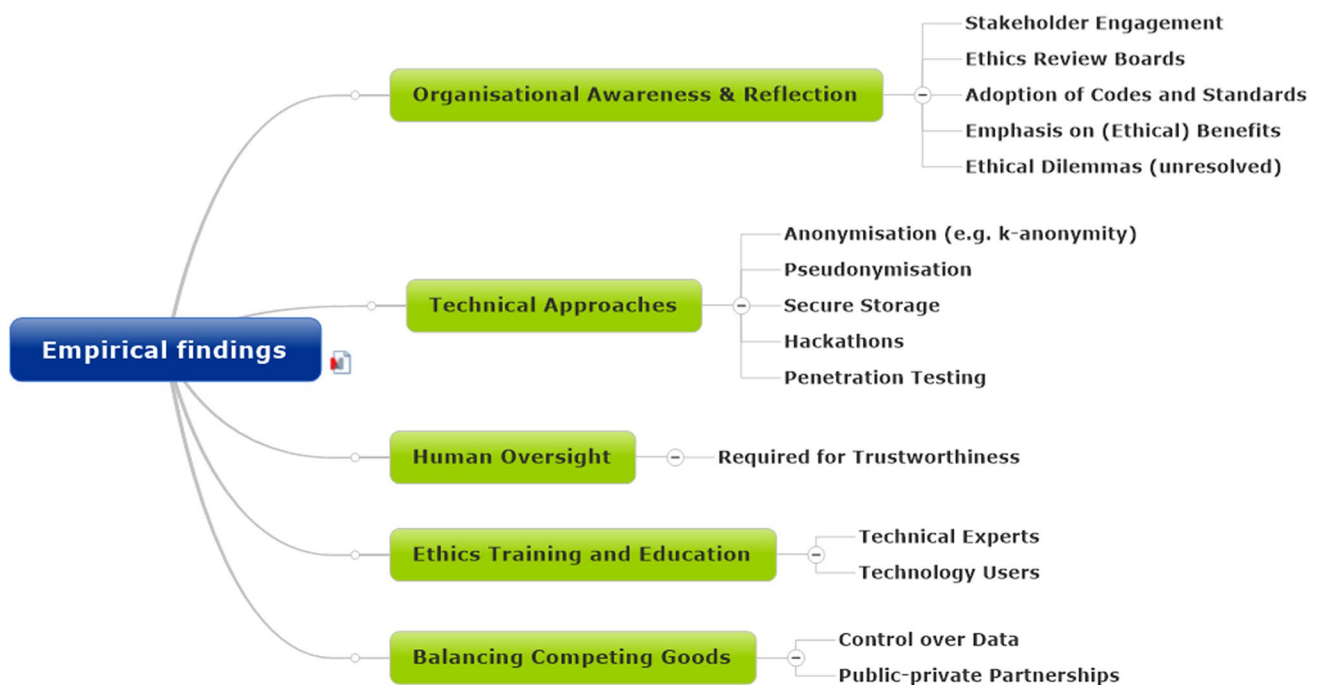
Empirical findings

Organisational Awareness & Reflection

Stakeholder Engagement
Ethics Review Boards
Adoption of Codes and Standards
Emphasis on (Ethical) Benefits
Ethical Dilemmas (unresolved)

Technical Approaches

Anonymisation (e.g. k-anonymity)
Pseudonymisation
Secure Storage
Hackathons
Penetration Testing

Human Oversight

Required for Trustworthiness

Ethics Training and Education

Technical Experts
Technology Users

Balancing Competing Goods

Control over Data
Public-private Partnerships